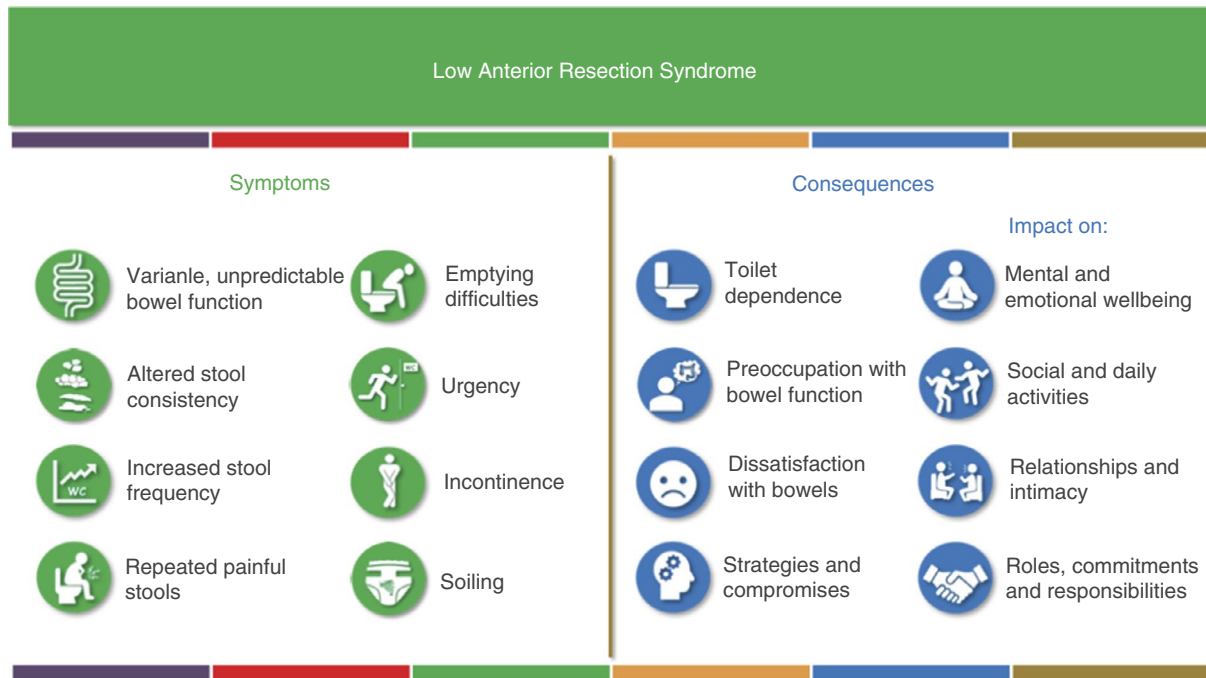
Low Anterior Resection Syndrome

Symptoms

Varianle, unpredictable bowel function

Emptying difficulties

Altered stool consistency

WC

Urgency

WC

Increased stool frequency

Incontinence

Repeated painful stools

Soiling

Consequences

Impact on:

Toilet dependence

Mental and emotional wellbeing

Preoccupation with bowel function

Social and daily activities

Dissatisfaction with bowels

Relationships and intimacy

Strategies and compromises

Roles, commitments and responsibilities